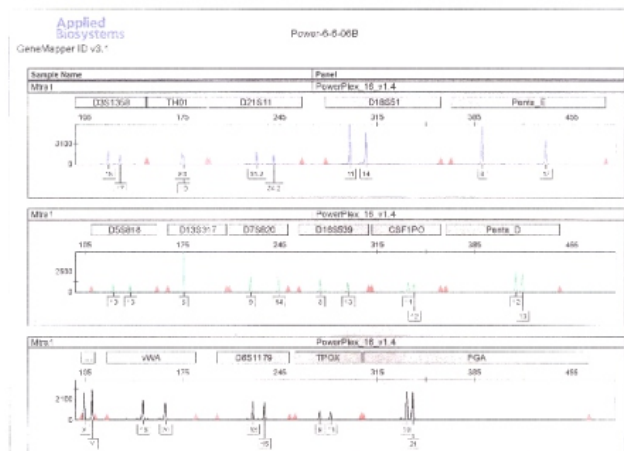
Applied Biosystems
GeneMapper ID v3.1

Power-6-6-06B

| Sample Name | Panel |
|---|---|
| Mira1 | PowerPlex_16_v1.4 |

D3S1358 TH01 D21S11 D18S51 Penta_E

105 175 245 315 385 455

3300
0

15 17 9.3 9 30.2 29.2 13 14 8 21

Mira1 PowerPlex_16_v1.4

D5S818 D13S317 D7S820 D16S539 CSF1PO Penta_D

105 175 245 315 385 455

2500
0

12 13 9 9 14 9 13 11 12 12 13

Mira1 PowerPlex_16_v1.4

... vWA D8S1179 TPOX FGA

105 175 245 315 385 455

2100
0

X Y 13 16 12 15 8 9 19 21